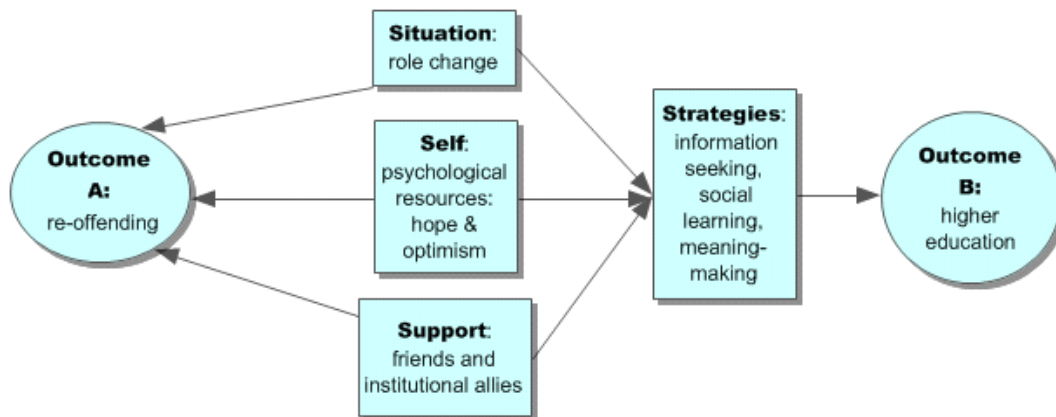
Situation: role change

Outcome A: re-offending

Self: psychological resources: hope & optimism

Strategies: information seeking, social learning, meaning-making

Outcome B: higher education

Support: friends and institutional allies